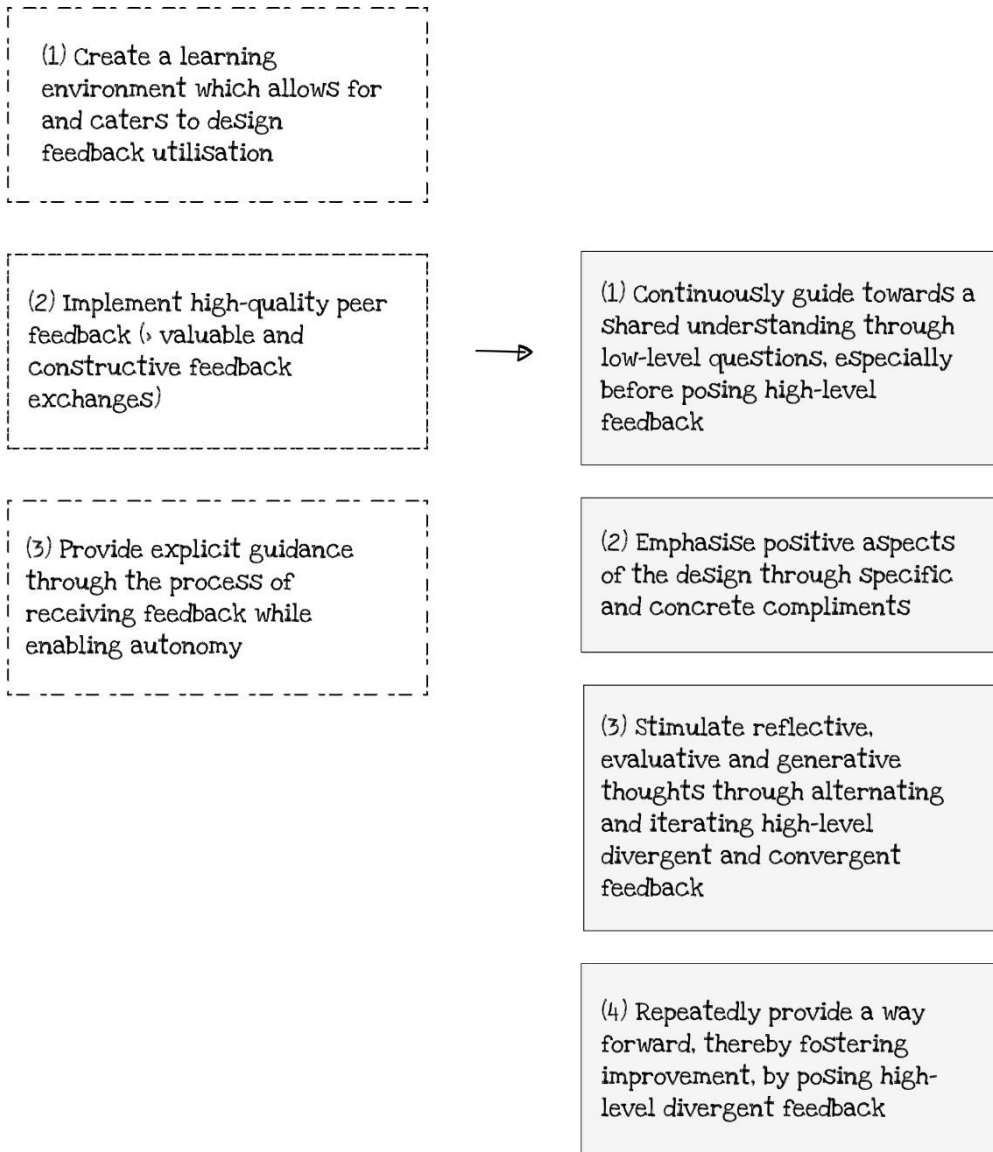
(1) Create a learning environment which allows for and caters to design feedback utilisation

(2) Implement high-quality peer feedback (› valuable and constructive feedback exchanges)

(3) Provide explicit guidance through the process of receiving feedback while enabling autonomy

(1) Continuously guide towards a shared understanding through low-level questions, especially before posing high-level feedback

(2) Emphasise positive aspects of the design through specific and concrete compliments

(3) Stimulate reflective, evaluative and generative thoughts through alternating and iterating high-level divergent and convergent feedback

(4) Repeatedly provide a way forward, thereby fostering improvement, by posing high-level divergent feedback